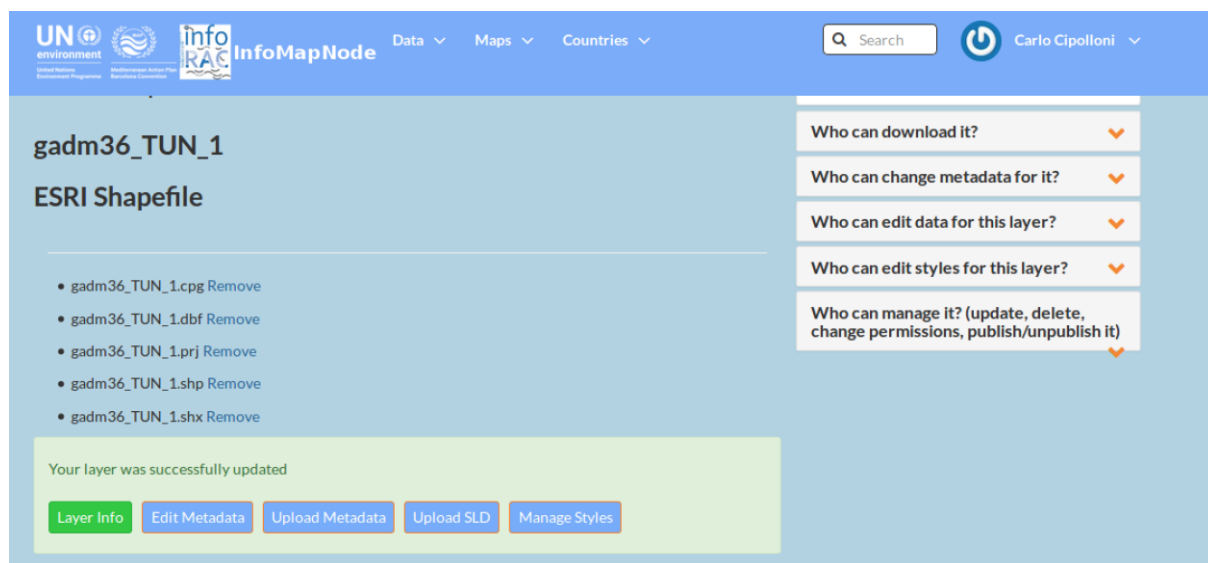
UN environment
United Nations Environment Programme
Mediterranean Action Plan Barcelona Convention
info RAC InfoMapNode

Data Maps Countries

Search

Carlo Cipolloni

gadm36_TUN_1

ESRI Shapefile

- gadm36_TUN_1.cpg Remove
- gadm36_TUN_1.dbf Remove
- gadm36_TUN_1.prj Remove
- gadm36_TUN_1.shp Remove
- gadm36_TUN_1.shx Remove

Your layer was successfully updated

Layer Info Edit Metadata Upload Metadata Upload SLD Manage Styles

Who can download it?

Who can change metadata for it?

Who can edit data for this layer?

Who can edit styles for this layer?

Who can manage it? (update, delete, change permissions, publish/unpublish it)